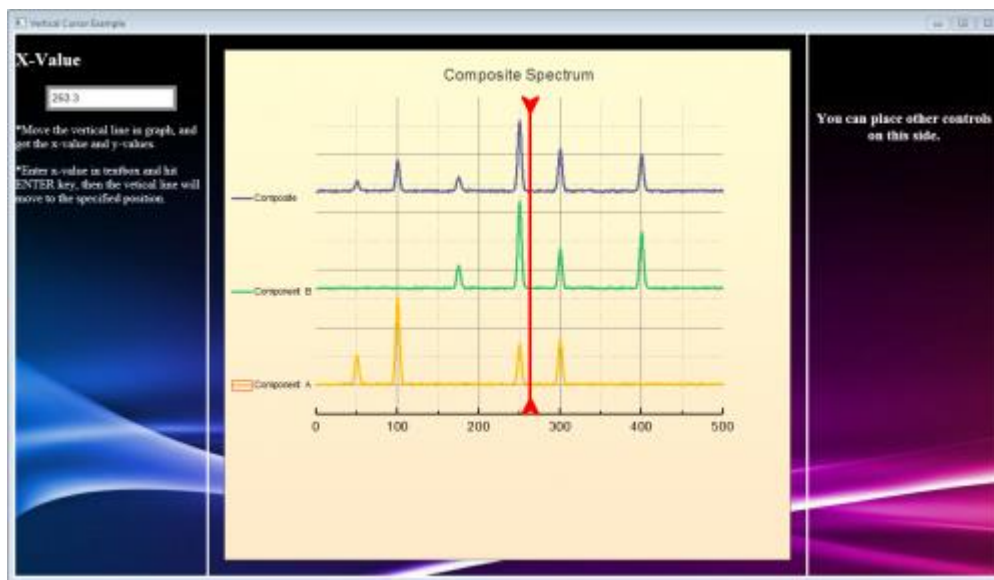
Vertical Cursor Example

X-Value

263.3

*Move the vertical line in graph, and get the x-value and y-values.

*Enter x-value in textbox and hit ENTER key, then the vertical line will move to the specified position.

Composite Spectrum

Composite

Component B

Component A

0 100 200 300 400 500

You can place other controls on this side.